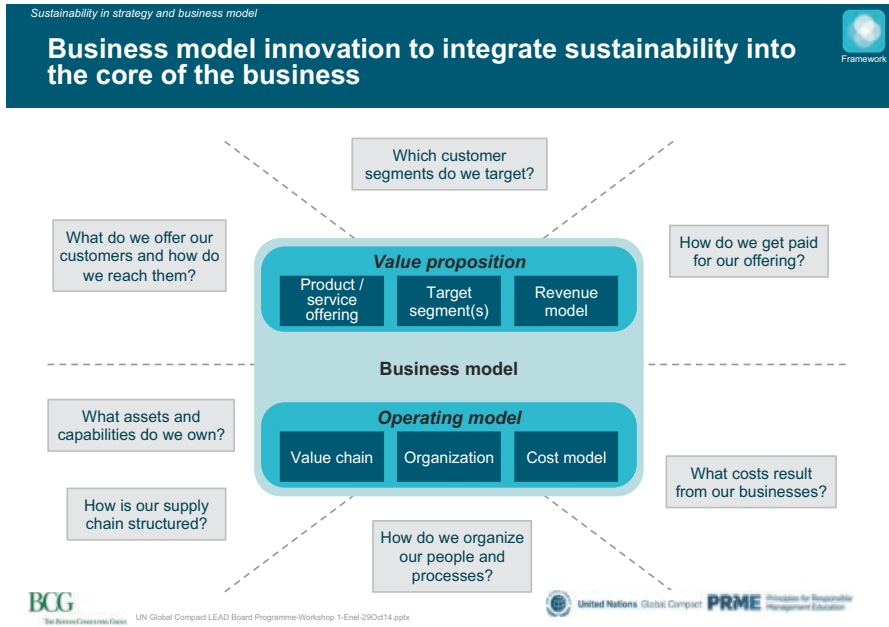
Sustainability in strategy and business model

Business model innovation to integrate sustainability into the core of the business

Framework

Which customer segments do we target?

What do we offer our customers and how do we reach them?

How do we get paid for our offering?

Value proposition

Product / service offering

Target segment(s)

Revenue model

Business model

What assets and capabilities do we own?

Operating model

Value chain

Organization

Cost model

What costs result from our businesses?

How is our supply chain structured?

How do we organize our people and processes?

BCG
THE BOSTON CONSULTING GROUP

UN Global Compact LEAD Board Programme-Workshop 1-Enel-29Oct14.pptx

United Nations Global Compact PRME Principles for Responsible Management Education